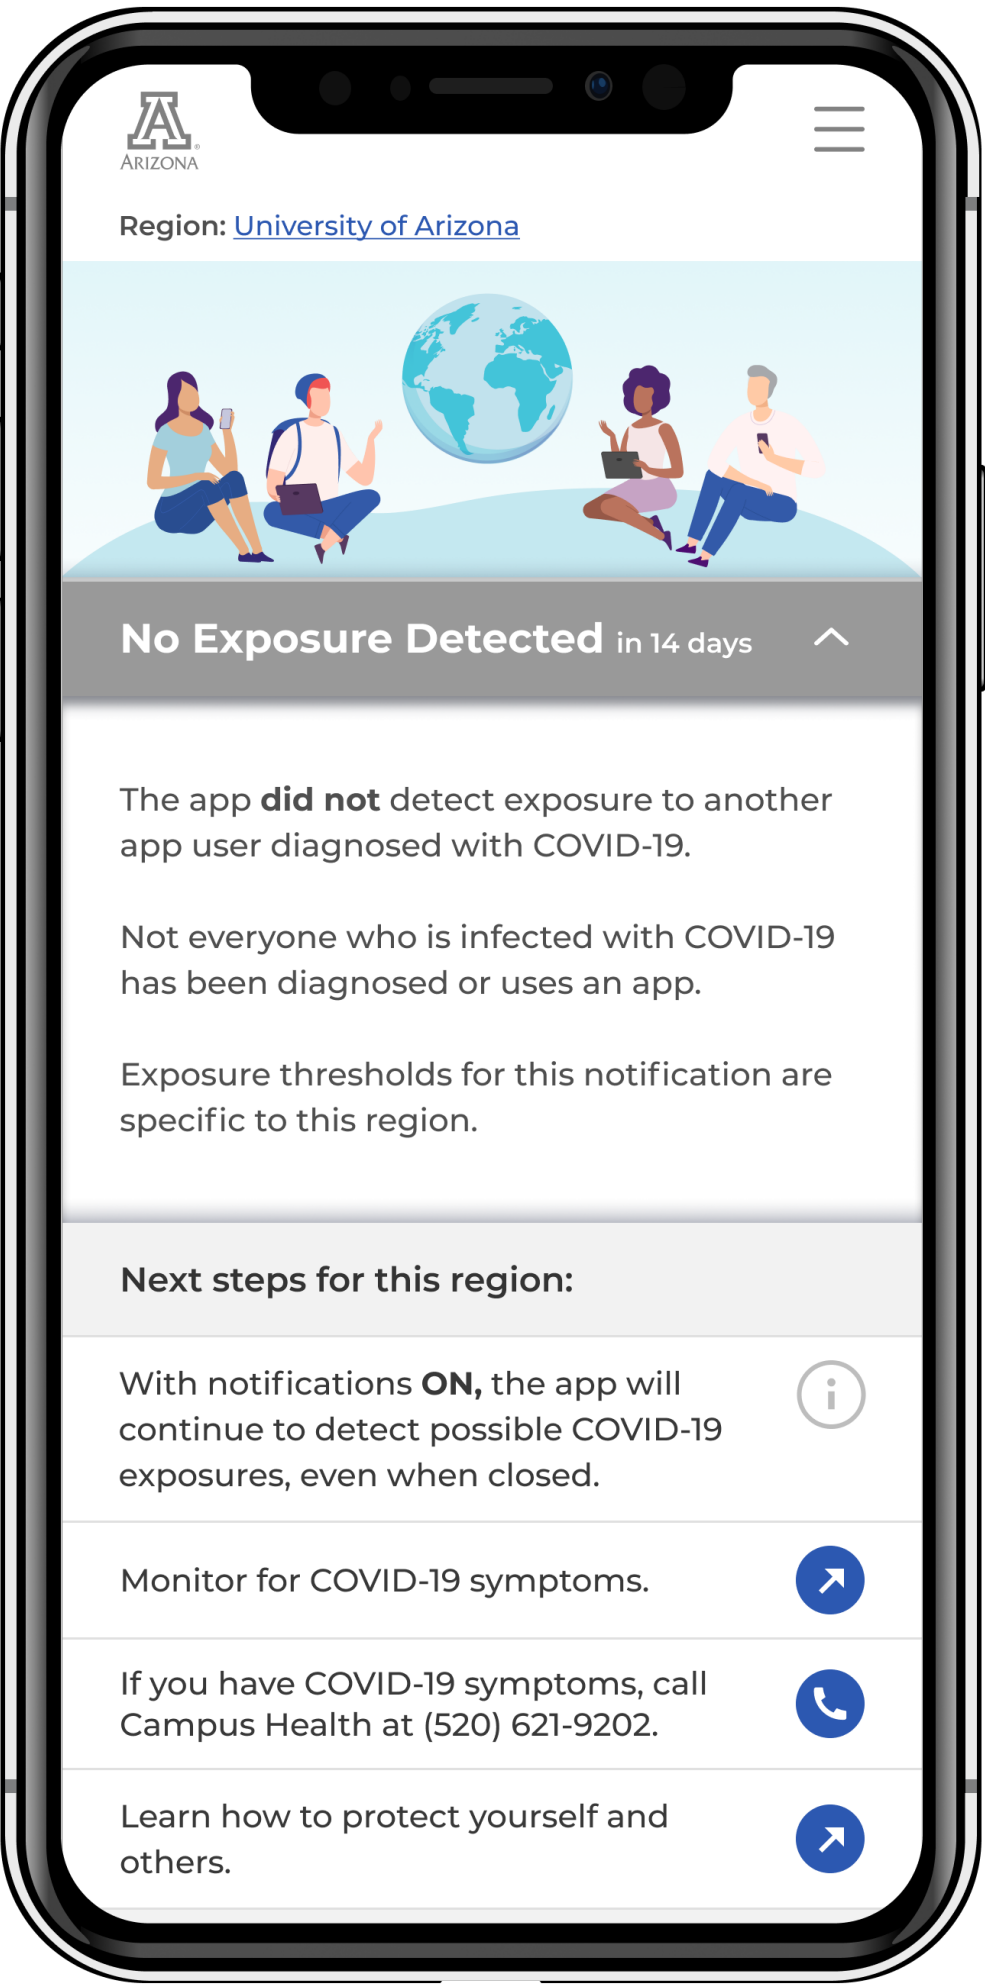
ARIZONA

Region: University of Arizona

No Exposure Detected in 14 days

The app **did not** detect exposure to another app user diagnosed with COVID-19.

Not everyone who is infected with COVID-19 has been diagnosed or uses an app.

Exposure thresholds for this notification are specific to this region.

Next steps for this region:

With notifications **ON,** the app will continue to detect possible COVID-19 exposures, even when closed.

Monitor for COVID-19 symptoms.

If you have COVID-19 symptoms, call Campus Health at (520) 621-9202.

Learn how to protect yourself and others.